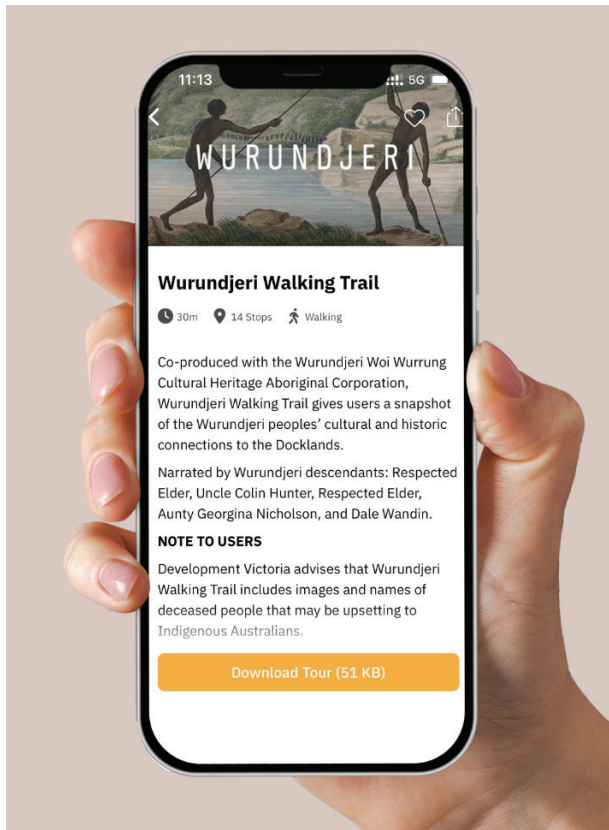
11:13 5G

WURUNDJERI

Wurundjeri Walking Trail

30m 14 Stops Walking

Co-produced with the Wurundjeri Woi Wurrung Cultural Heritage Aboriginal Corporation, Wurundjeri Walking Trail gives users a snapshot of the Wurundjeri peoples' cultural and historic connections to the Docklands.

Narrated by Wurundjeri descendants: Respected Elder, Uncle Colin Hunter, Respected Elder, Aunty Georgina Nicholson, and Dale Wandin.

NOTE TO USERS

Development Victoria advises that Wurundjeri Walking Trail includes images and names of deceased people that may be upsetting to Indigenous Australians.

Download Tour (51 KB)